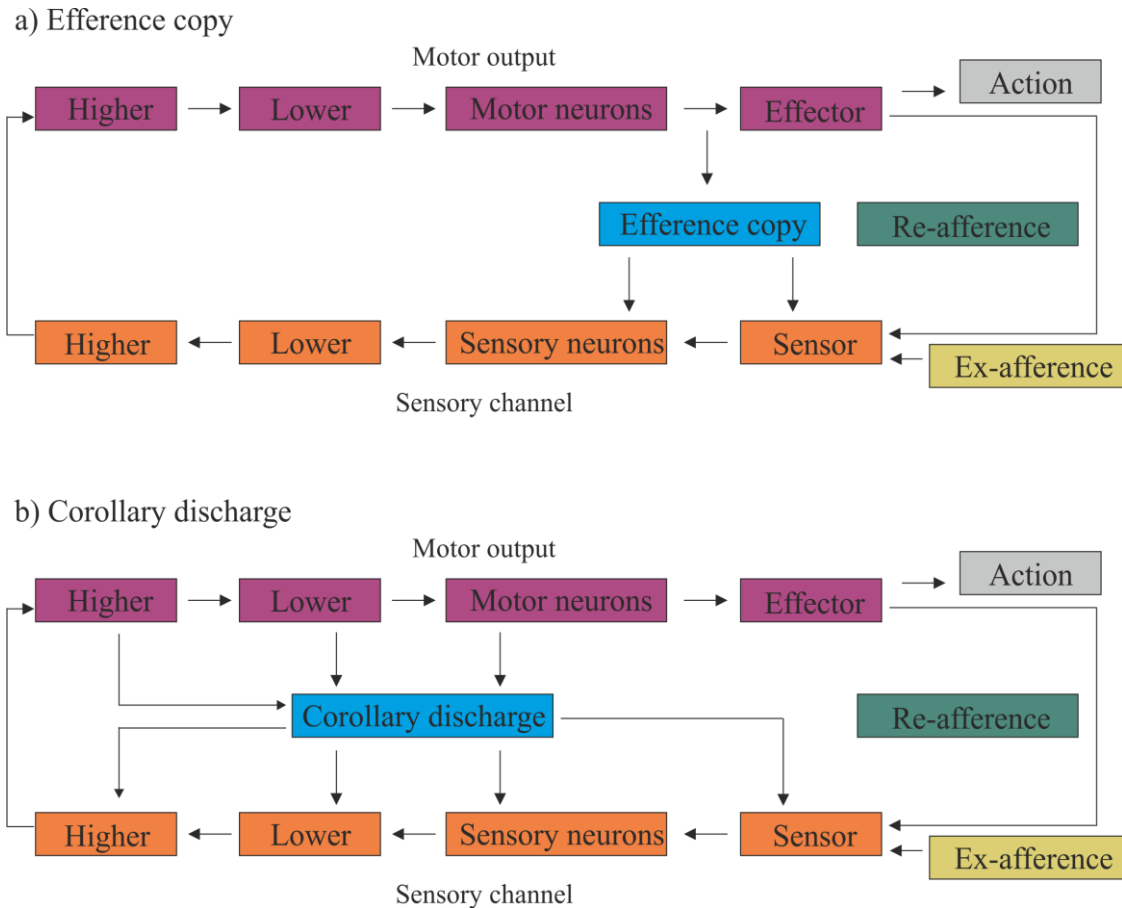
a) Efference copy

Motor output

Higher

Lower

Motor neurons

Effector

Action

Efference copy

Re-afference

Higher

Lower

Sensory neurons

Sensor

Ex-afference

Sensory channel

b) Corollary discharge

Motor output

Higher

Lower

Motor neurons

Effector

Action

Corollary discharge

Re-afference

Higher

Lower

Sensory neurons

Sensor

Ex-afference

Sensory channel